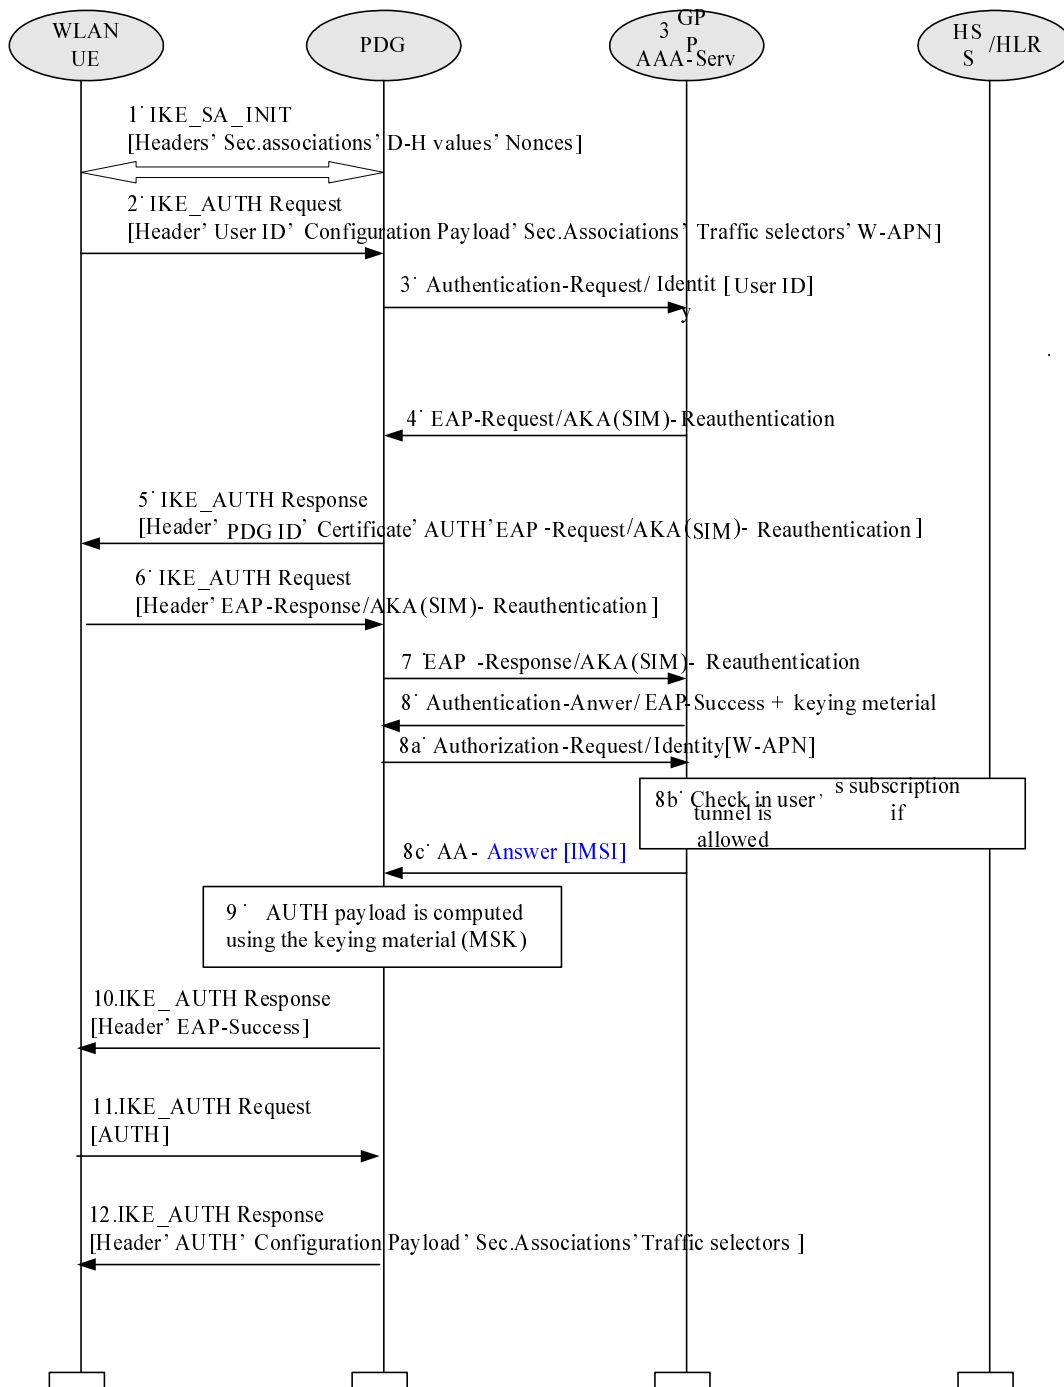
WLAN UE

PDG

3 GP P AAA-Serv

HS S /HLR

1˙ IKE_SA_INIT
[Headers’ Sec.associations’ D-H values’ Nonces]

2˙ IKE_AUTH Request
[Header’ User ID’ Configuration Payload’ Sec.Associations’ Traffic selectors’ W-APN]

3˙ Authentication-Request/ Identit y [User ID]

4˙ EAP-Request/AKA(SIM)- Reauthentication

5˙ IKE_AUTH Response
[Header’ PDG ID’ Certificate’ AUTH’EAP -Request/AKA(SIM)- Reauthentication]

6˙ IKE_AUTH Request
[Header’ EAP-Response/AKA(SIM)- Reauthentication]

7 EAP -Response/AKA(SIM)- Reauthentication

8˙ Authentication-Anwer/ EAP-Success + keying meterial

8a˙ Authorization-Request/Identity[W-APN]

8b˙ Check in user’s subscription if tunnel is allowed

8c˙ AA- Answer [IMSI]

9˙ AUTH payload is computed using the keying material (MSK)

10.IKE_AUTH Response
[Header’ EAP-Success]

11.IKE_AUTH Request
[AUTH]

12.IKE_AUTH Response
[Header’ AUTH’ Configuration Payload’ Sec.Associations’ Traffic selectors ]